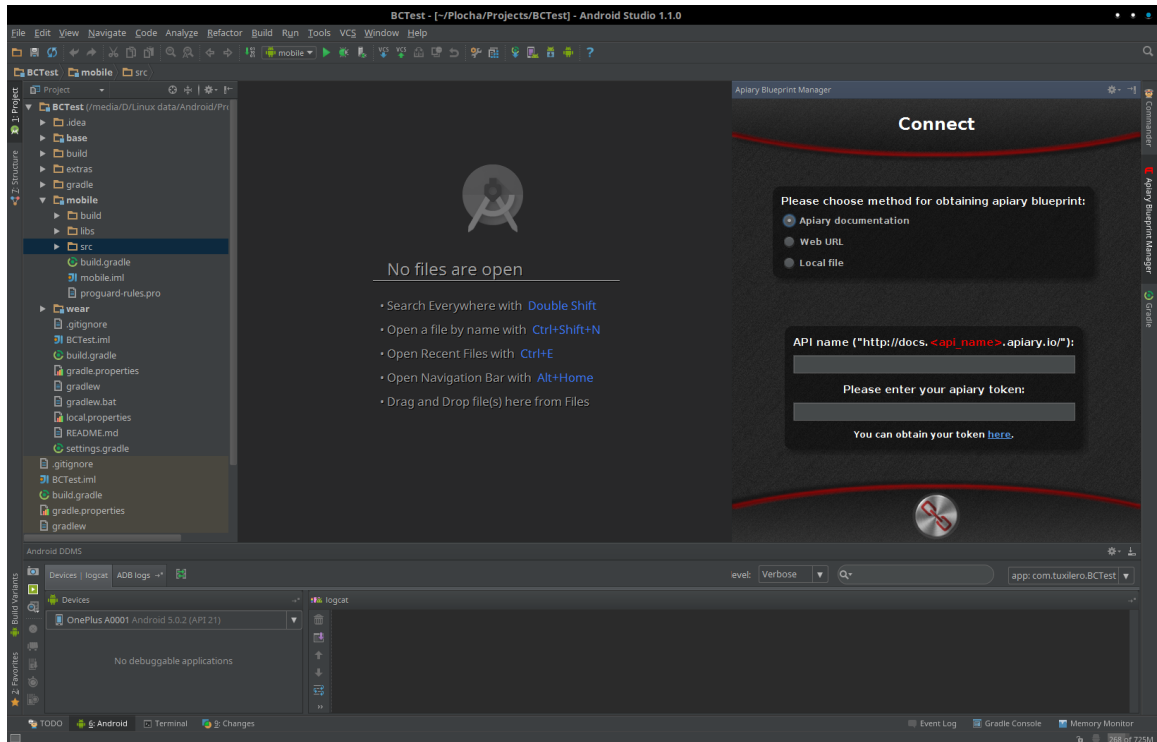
BCTest - [~/Plocha/Projects/BCTest] - Android Studio 1.1.0

File Edit View Navigate Code Analyze Refactor Build Run Tools VCS Window Help

mobile

BCTest mobile src

Project

BCTest (/media/D/Linux data/Android/Pr
.idea
base
build
extras
gradle
mobile
build
libs
src
build.gradle
mobile.iml
proguard-rules.pro
wear
.gitignore
BCTest.iml
build.gradle
gradle.properties
gradlew
gradlew.bat
local.properties
README.md
settings.gradle
.gitignore
BCTest.iml
build.gradle
gradle.properties
gradlew

1: Project
2: Structure
Build Variants
2: Favorites

No files are open

• Search Everywhere with Double Shift
• Open a file by name with Ctrl+Shift+N
• Open Recent Files with Ctrl+E
• Open Navigation Bar with Alt+Home
• Drag and Drop file(s) here from Files

Apiary Blueprint Manager

Connect

Please choose method for obtaining apiary blueprint:
Apiary documentation
Web URL
Local file

API name ("http://docs.<api_name>.apiary.io/"):
Please enter your apiary token:
You can obtain your token here.

Commander
Apiary Blueprint Manager
Gradle

Android DDMS

Devices | logcat ADB logs

level: Verbose

app: com.tuxilero.BCTest

Devices

OnePlus A0001 Android 5.0.2 (API 21)

No debuggable applications

logcat

TODO 6: Android Terminal 9: Changes

Event Log Gradle Console Memory Monitor

268 of 725M